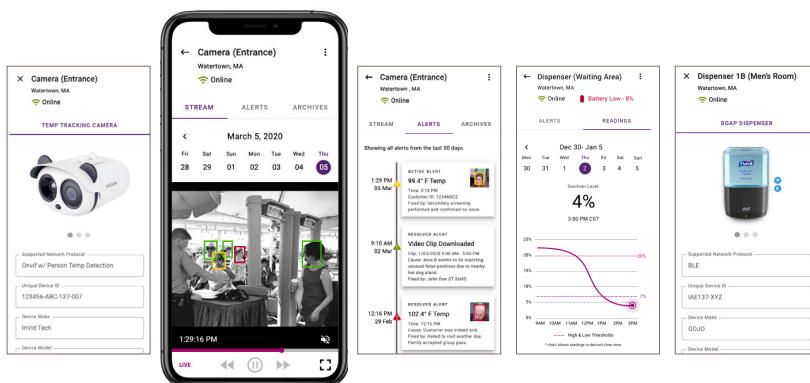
× Camera (Entrance)
Watertown, MA
Online

TEMP TRACKING CAMERA

Supported Network Protocol
Onvif w/ Person Temp Detection

Unique Device ID
123456-ABC-137-007

Device Make
InVid Tech

Device Model

← Camera (Entrance)
Watertown, MA
Online

STREAM ALERTS ARCHIVES

< March 5, 2020

| Fri | Sat | Sun | Mon | Tue | Wed | Thu |
|---|---|---|---|---|---|---|
| 28 | 29 | 01 | 02 | 03 | 04 | 05 |

1:29:16 PM

LIVE

← Camera (Entrance)
Watertown, MA
Online

STREAM ALERTS ARCHIVES

Showing all alerts from the last 30 days.

1:29 PM
05 Mar
ACTIVE ALERT
99.4° F Temp
Time: 3:12 PM
Customer ID: 123456CZ
Fixed by: Secondary screening performed and confirmed no issue.

9:10 AM
02 Mar
RESOLVED ALERT
Video Clip Downloaded
Clip: 1/03/2020 9:06 AM - 3:00 PM
Cause: Area 8 seems to be reporting unusual false positives due to nearby hot dog stand.
Fixed by: John Doe (IT Staff)

12:16 PM
29 Feb
RESOLVED ALERT
102.4° F Temp
Time: 12:16 PM
Cause: Customer was indeed sick.
Fixed by: Asked to visit another day. Family accepted group pass.

← Dispenser (Waiting Area)
Watertown, MA
Online Battery Low - 8%

ALERTS READINGS

< Dec 30- Jan 5

| Mon | Tue | Wed | Thu | Fri | Sat | Sun |
|---|---|---|---|---|---|---|
| 30 | 31 | 1 | 2 | 3 | 4 | 5 |

Sanitizer Level
4%
3:00 PM CST

25%
20%
15%
10%
5%
0%
9AM 10AM 11AM 12PM 1PM 2PM 3PM
25%
7%
High & Low Thresholds
* chart shows readings in device's time zone

× Dispenser 1B (Men's Room)
Watertown, MA
Online

SOAP DISPENSER

PURELL
GOJO

Supported Network Protocol
BLE

Unique Device ID
IAE137-XYZ

Device Make
GOJO

Device Model